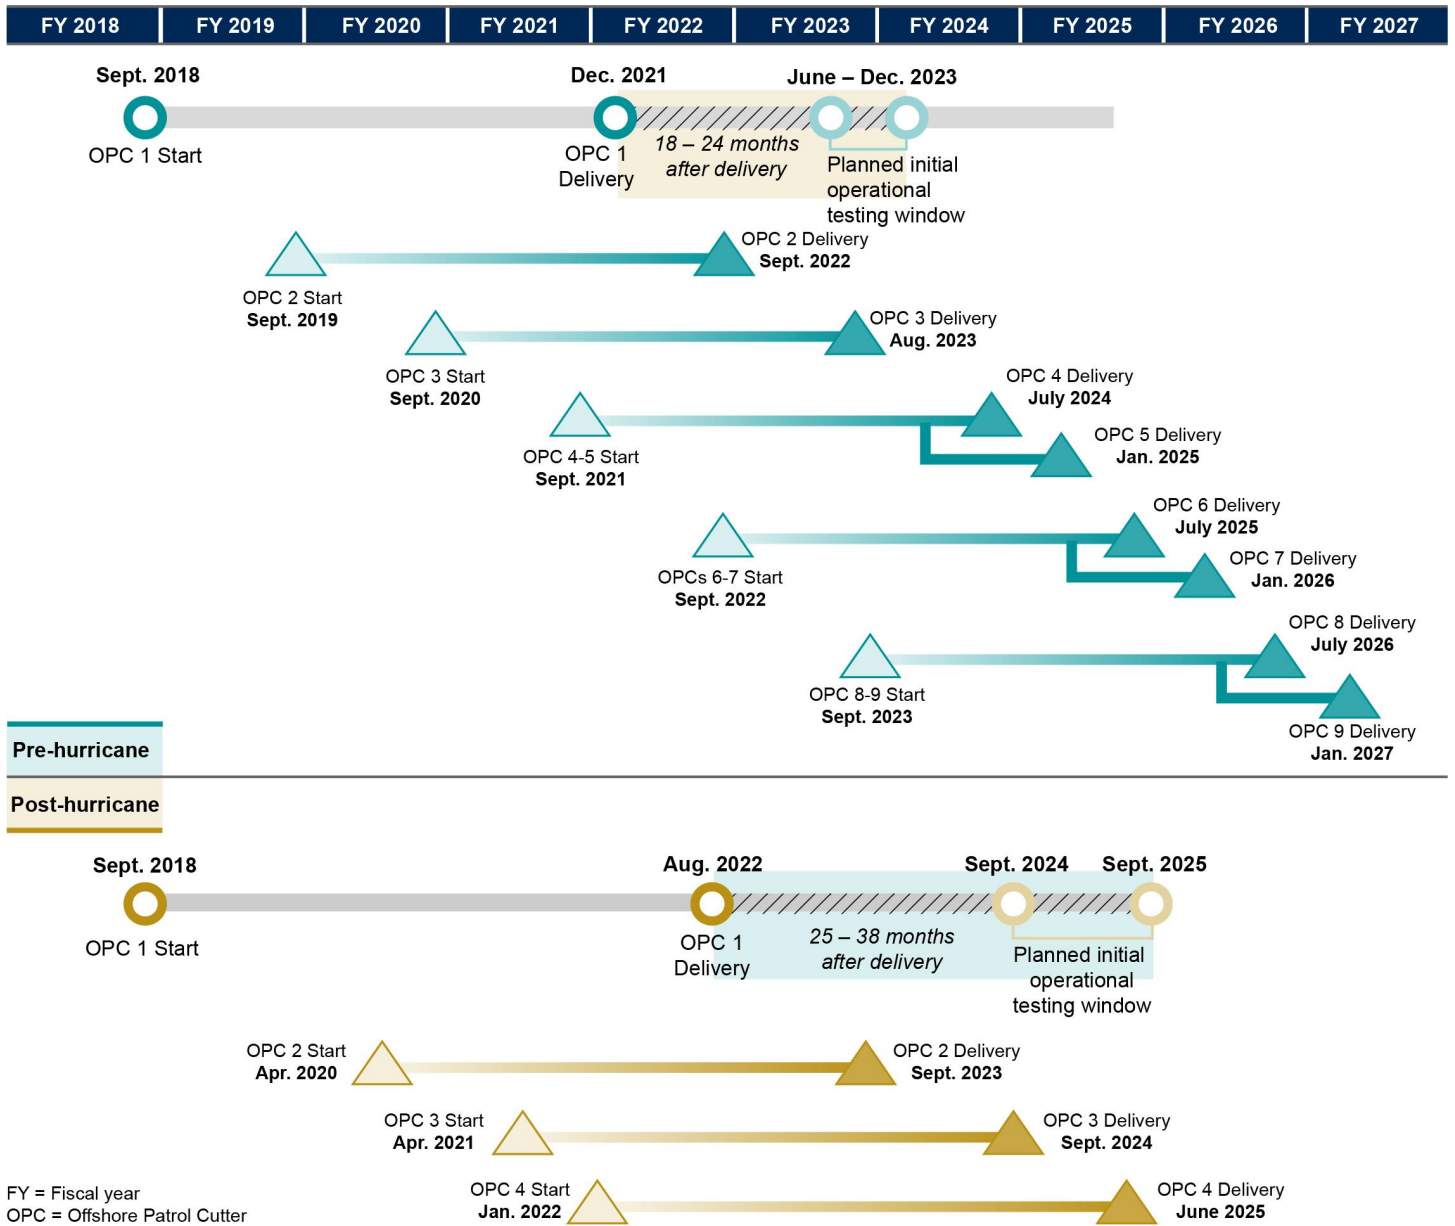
FY 2018 | FY 2019 | FY 2020 | FY 2021 | FY 2022 | FY 2023 | FY 2024 | FY 2025 | FY 2026 | FY 2027

Sept. 2018
OPC 1 Start

Dec. 2021
OPC 1 Delivery

18 – 24 months after delivery

June – Dec. 2023
Planned initial operational testing window

OPC 2 Delivery
Sept. 2022

OPC 2 Start
Sept. 2019

OPC 3 Delivery
Aug. 2023

OPC 3 Start
Sept. 2020

OPC 4 Delivery
July 2024

OPC 5 Delivery
Jan. 2025

OPC 4-5 Start
Sept. 2021

OPC 6 Delivery
July 2025

OPC 7 Delivery
Jan. 2026

OPCs 6-7 Start
Sept. 2022

OPC 8 Delivery
July 2026

OPC 8-9 Start
Sept. 2023

OPC 9 Delivery
Jan. 2027

Pre-hurricane

Post-hurricane

Sept. 2018
OPC 1 Start

Aug. 2022
OPC 1 Delivery

25 – 38 months after delivery

Sept. 2024
Sept. 2025
Planned initial operational testing window

OPC 2 Start
Apr. 2020

OPC 2 Delivery
Sept. 2023

OPC 3 Start
Apr. 2021

OPC 3 Delivery
Sept. 2024

OPC 4 Start
Jan. 2022

OPC 4 Delivery
June 2025

FY = Fiscal year
OPC = Offshore Patrol Cutter